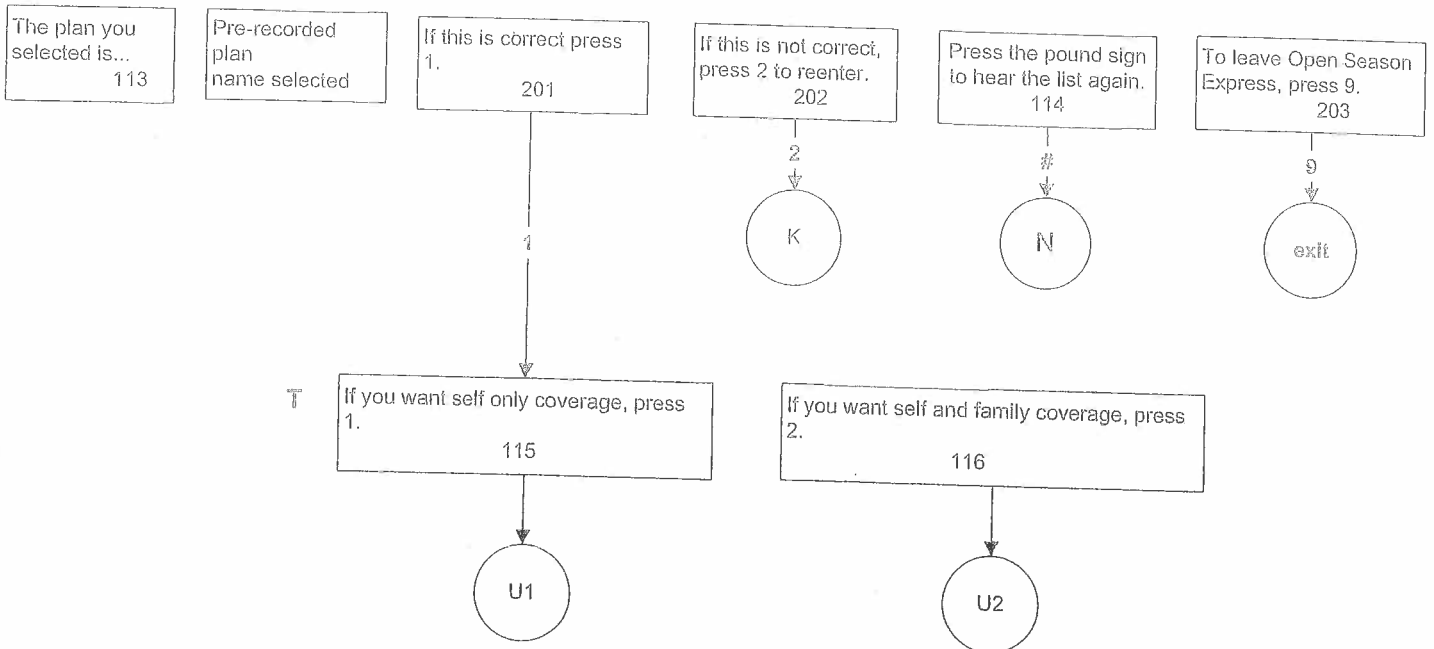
The plan you selected is...
113

Pre-recorded plan
name selected

If this is correct press 1.
201

If this is not correct, press 2 to reenter.
202

Press the pound sign to hear the list again.
114

To leave Open Season Express, press 9.
203

2

K

#

N

9

exit

1

T

If you want self only coverage, press 1.
115

If you want self and family coverage, press 2.
116

U1

U2